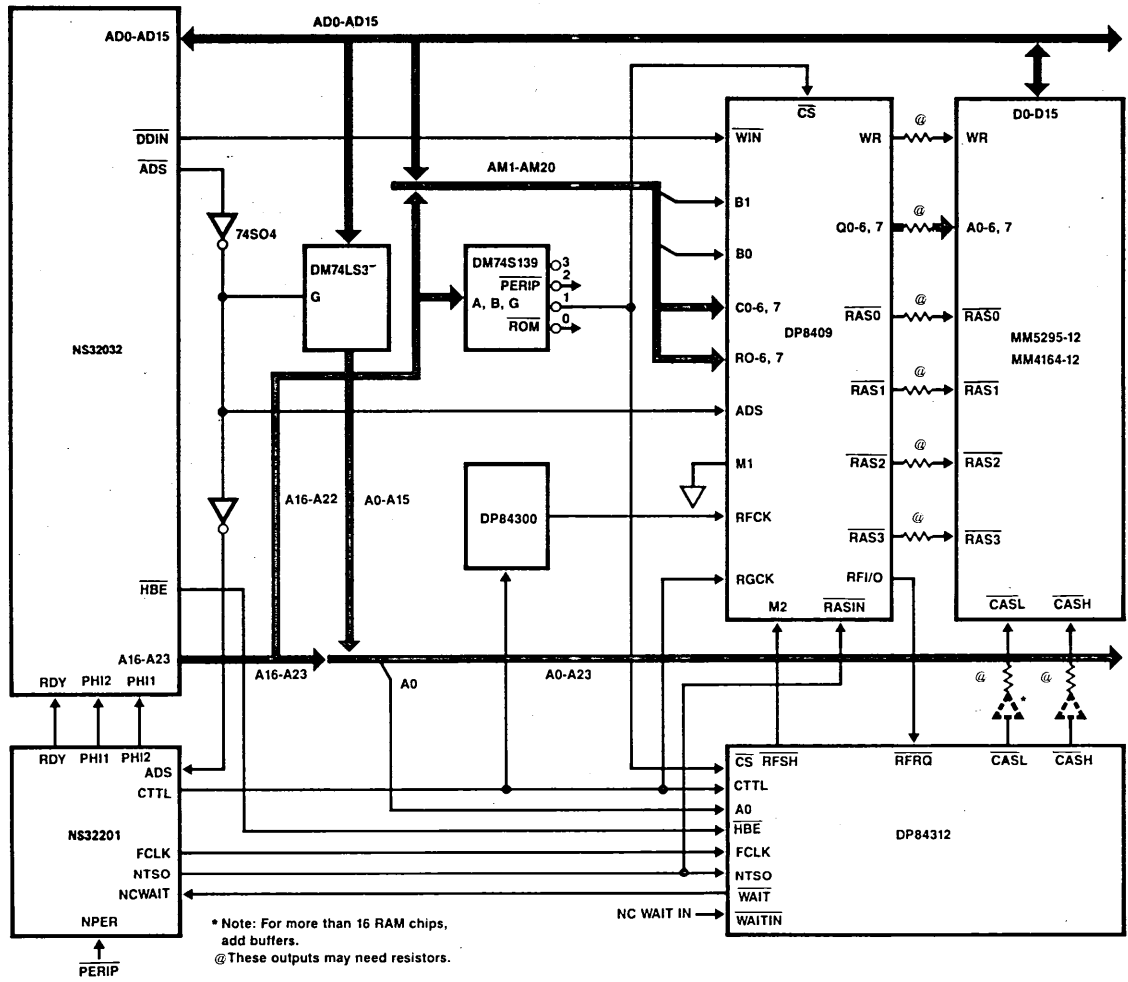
AD0-AD15
AD0-AD15
$\overline{DDIN}$
$\overline{ADS}$
74SO4
DM74LS3⁻
G
DM74S139
A, B, G
3
$\overline{PERIP}$
2
1
$\overline{ROM}$
0
AM1-AM20
NS32032
$\overline{CS}$
$\overline{WIN}$
WR
B1
B0
Q0-6, 7
C0-6, 7
RO-6, 7
DP8409
$\overline{RAS0}$
$\overline{RAS1}$
$\overline{RAS2}$
$\overline{RAS3}$
ADS
M1
RFCK
RGCK
RFI/O
M2
$\overline{RASIN}$
@
@
@
@
@
@
D0-D15
WR
A0-6, 7
$\overline{RAS0}$
MM5295-12
MM4164-12
$\overline{RAS1}$
$\overline{RAS2}$
$\overline{RAS3}$
$\overline{CASL}$
$\overline{CASH}$
DP84300
A16-A22
A0-A15
$\overline{HBE}$
A16-A23
A16-A23
A0
A0-A23
RDY PHI2 PHI1
@
@
RDY PHI1 PHI2
ADS
CTTL
NS32201
FCLK
NTSO
NCWAIT
NPER
$\overline{PERIP}$
$\overline{CS}$ $\overline{RFSH}$
$\overline{RFRQ}$
$\overline{CASL}$
$\overline{CASH}$
CTTL
A0
$\overline{HBE}$
DP84312
FCLK
NTSO
$\overline{WAIT}$
NC WAIT IN
$\overline{WAITIN}$
* Note: For more than 16 RAM chips, add buffers.
@These outputs may need resistors.